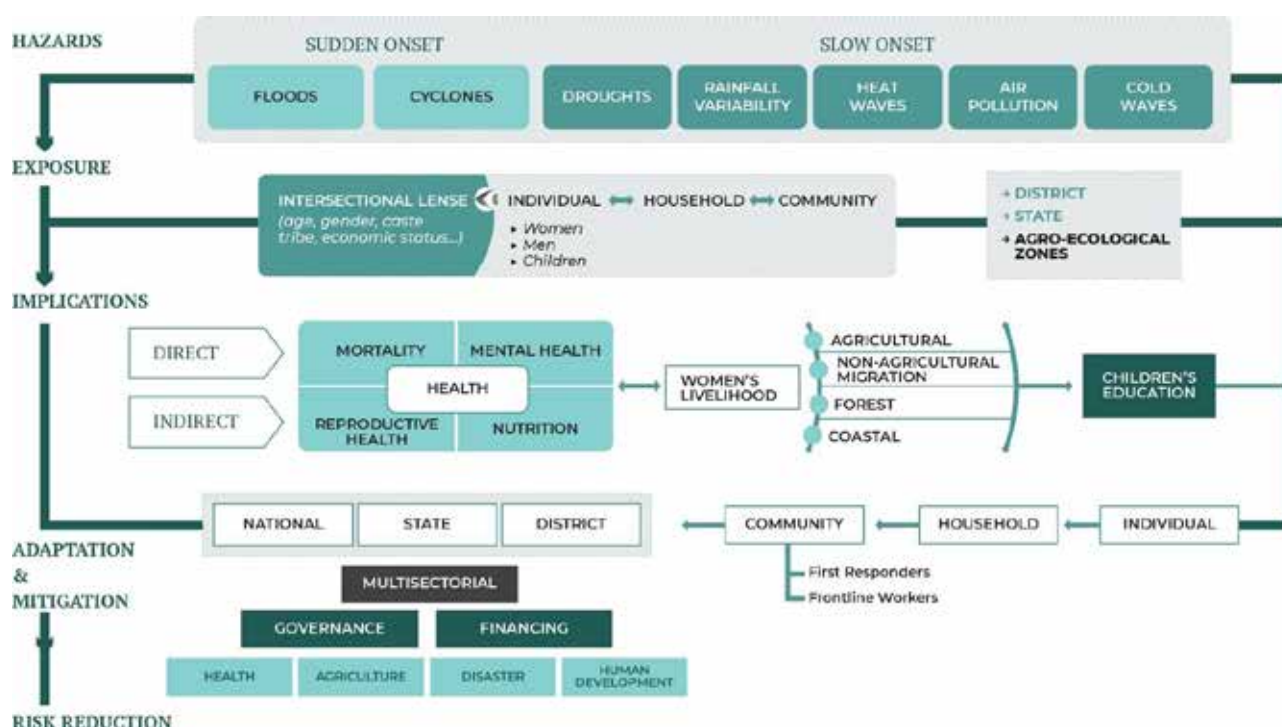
HAZARDS

SUDDEN ONSET

SLOW ONSET

FLOODS

CYCLONES

DROUGHTS

RAINFALL VARIABILITY

HEAT WAVES

AIR POLLUTION

COLD WAVES

EXPOSURE

INTERSECTIONAL LENSE (age, gender, caste tribe, economic status...)

INDIVIDUAL ⟷ HOUSEHOLD ⟷ COMMUNITY

• Women
• Men
• Children

• DISTRICT
• STATE
• AGRO-ECOLOGICAL ZONES

IMPLICATIONS

DIRECT

INDIRECT

MORTALITY

MENTAL HEALTH

HEALTH

REPRODUCTIVE HEALTH

NUTRITION

WOMEN'S LIVELIHOOD

AGRICULTURAL

NON-AGRICULTURAL MIGRATION

FOREST

COASTAL

CHILDREN'S EDUCATION

NATIONAL

STATE

DISTRICT

COMMUNITY

HOUSEHOLD

INDIVIDUAL

First Responders

Frontline Workers

ADAPTATION & MITIGATION

MULTISECTORIAL

GOVERNANCE

FINANCING

HEALTH

AGRICULTURE

DISASTER

HUMAN DEVELOPMENT

RISK REDUCTION